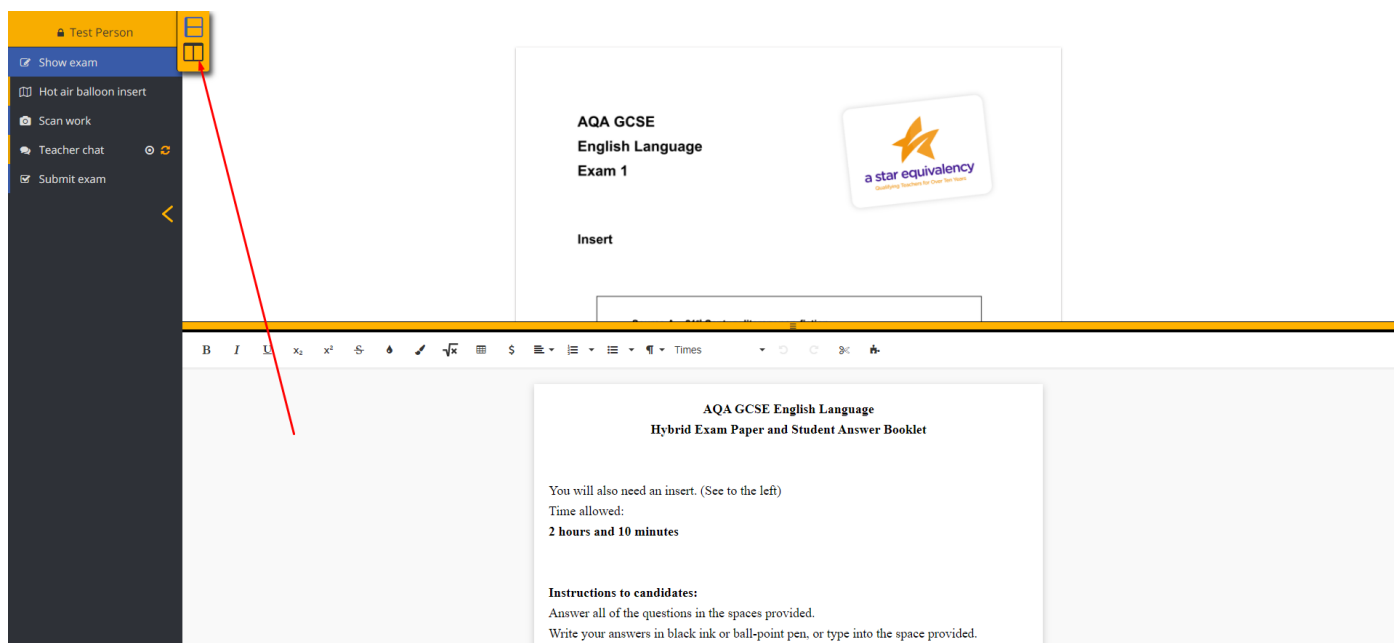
Test Person
Show exam
Hot air balloon insert
Scan work
Teacher chat
Submit exam

AQA GCSE
English Language
Exam 1

a star equivalency
Qualifying Teachers for Over Ten Years

Insert

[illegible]

B I U $x_2$ $x^2$ S $ Times

AQA GCSE English Language
Hybrid Exam Paper and Student Answer Booklet

You will also need an insert. (See to the left)
Time allowed:
2 hours and 10 minutes

Instructions to candidates:
Answer all of the questions in the spaces provided.
Write your answers in black ink or ball-point pen, or type into the space provided.